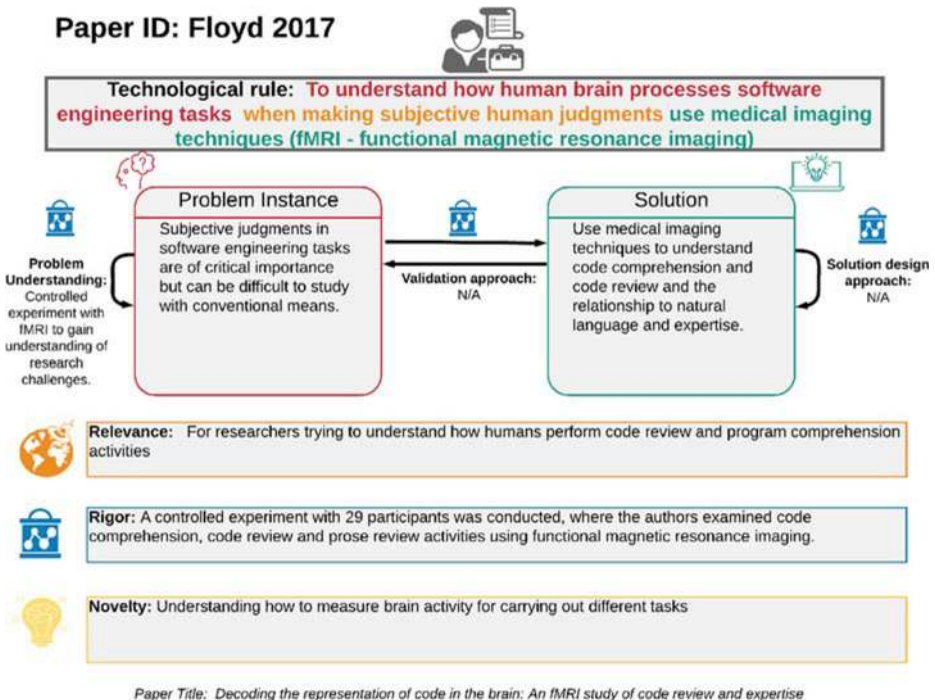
Paper ID: Floyd 2017

Technological rule: To understand how human brain processes software engineering tasks when making subjective human judgments use medical imaging techniques (fMRI - functional magnetic resonance imaging)

Problem Instance

Subjective judgments in software engineering tasks are of critical importance but can be difficult to study with conventional means.

Solution

Use medical imaging techniques to understand code comprehension and code review and the relationship to natural language and expertise.

Problem Understanding: Controlled experiment with fMRI to gain understanding of research challenges.

Validation approach: N/A

Solution design approach: N/A

Relevance: For researchers trying to understand how humans perform code review and program comprehension activities

Rigor: A controlled experiment with 29 participants was conducted, where the authors examined code comprehension, code review and prose review activities using functional magnetic resonance imaging.

Novelty: Understanding how to measure brain activity for carrying out different tasks

Paper Title: Decoding the representation of code in the brain: An fMRI study of code review and expertise